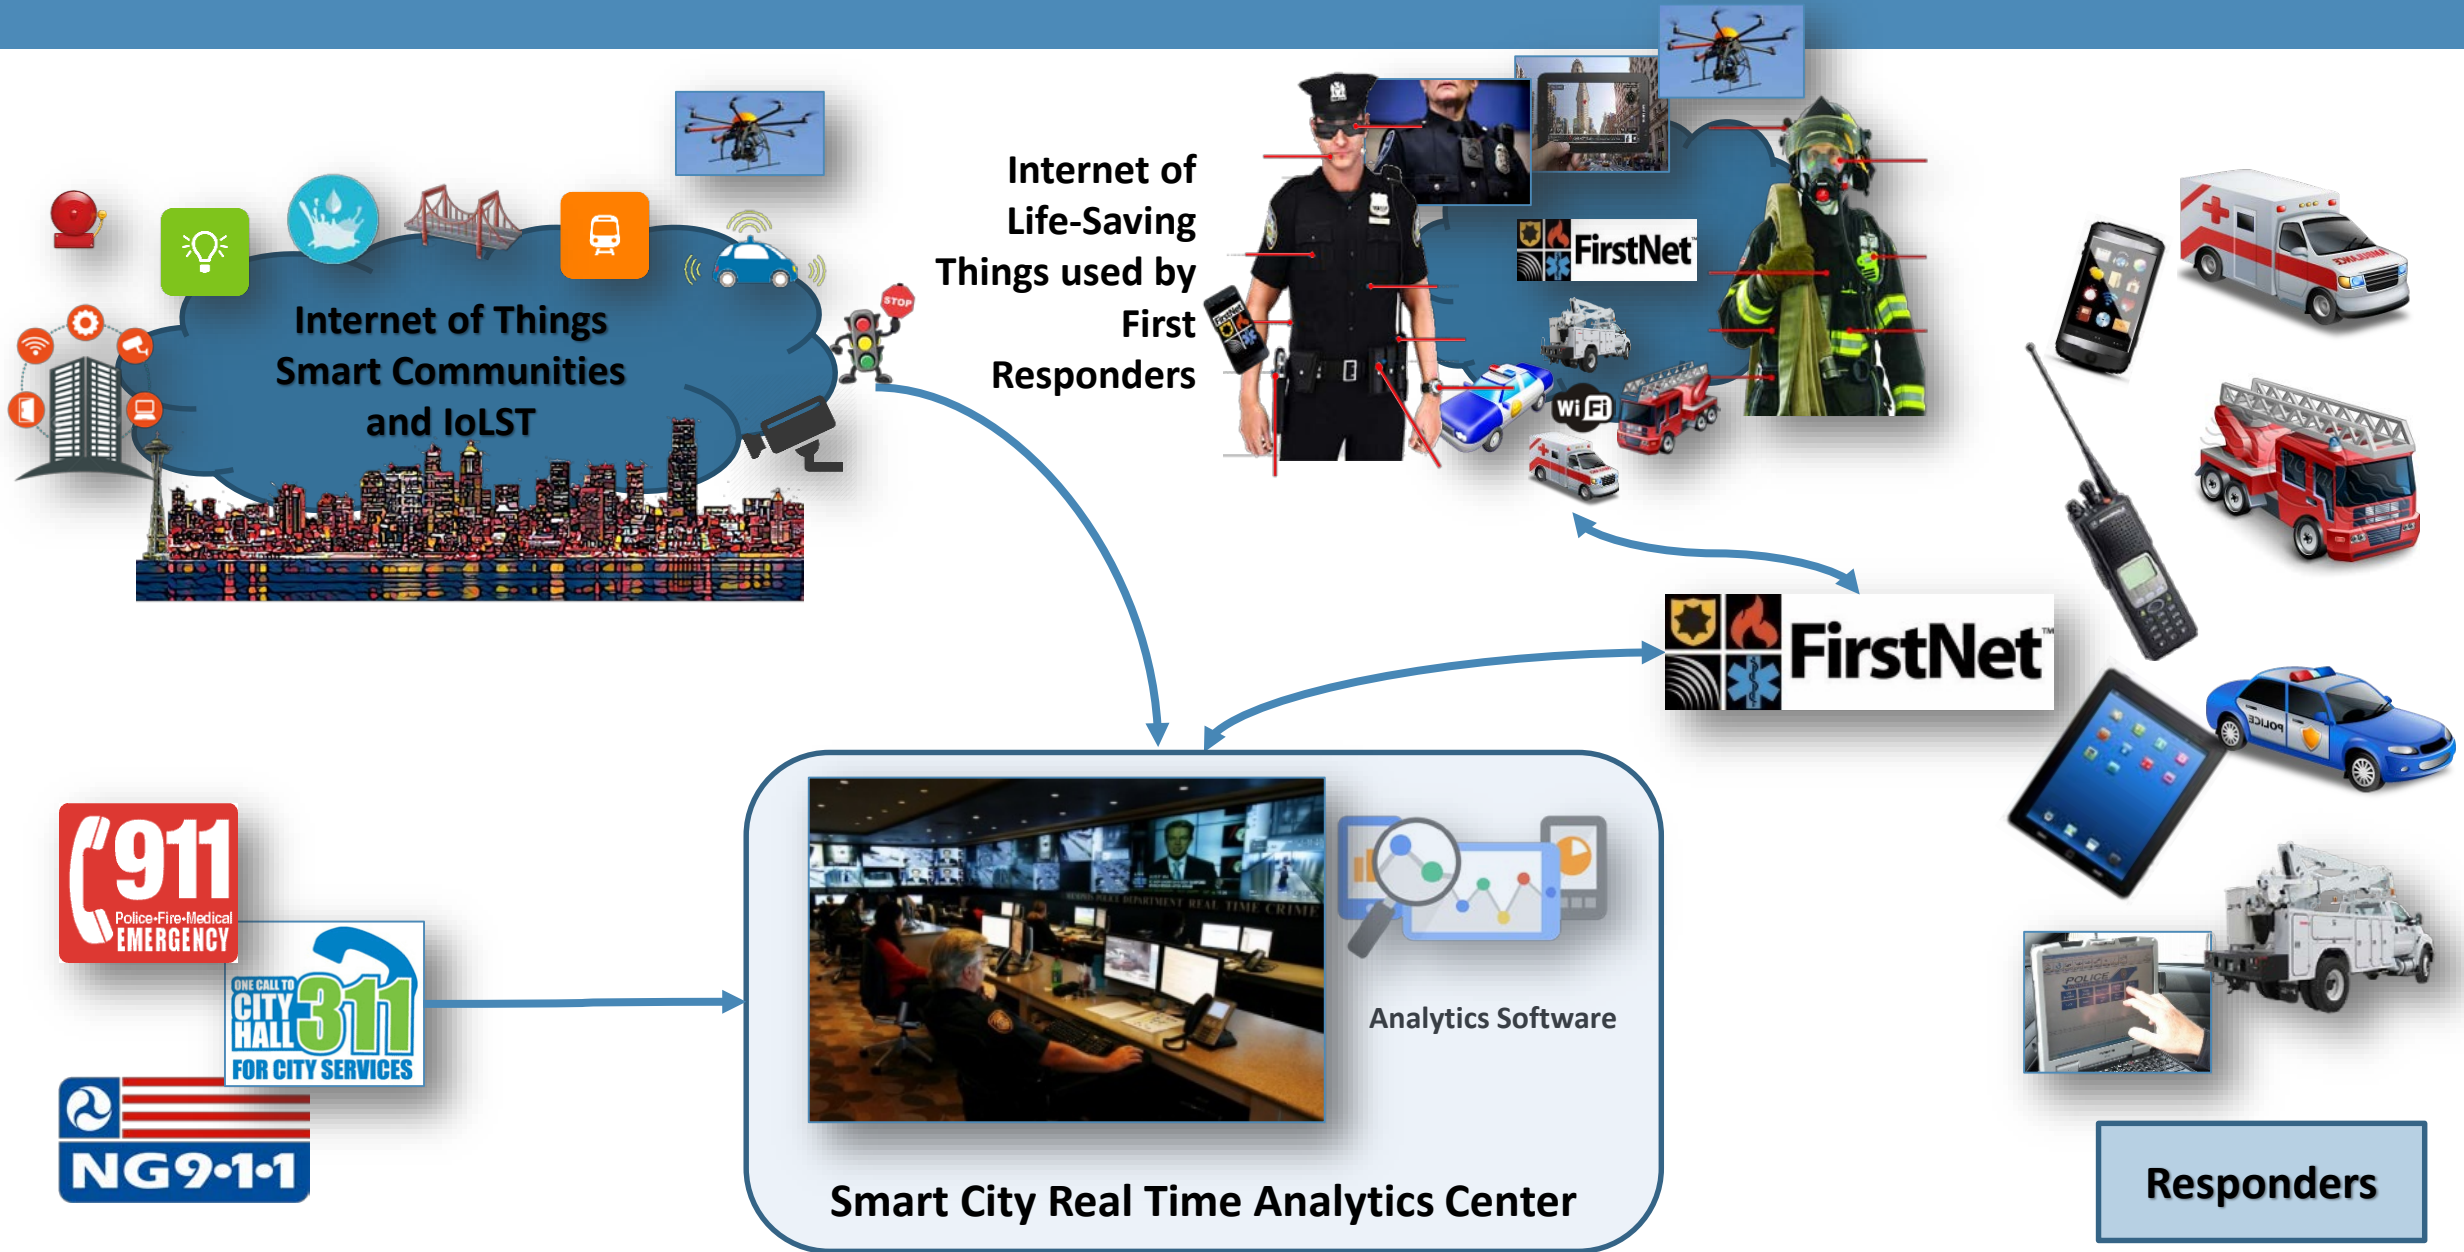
Internet of Things Smart Communities and IoLST

Internet of Life-Saving Things used by First Responders

FirstNet

Wi Fi

FirstNet

911 Police-Fire-Medical EMERGENCY

ONE CALL TO CITY HALL 311 FOR CITY SERVICES

NG9-1-1

Analytics Software

Smart City Real Time Analytics Center

Responders